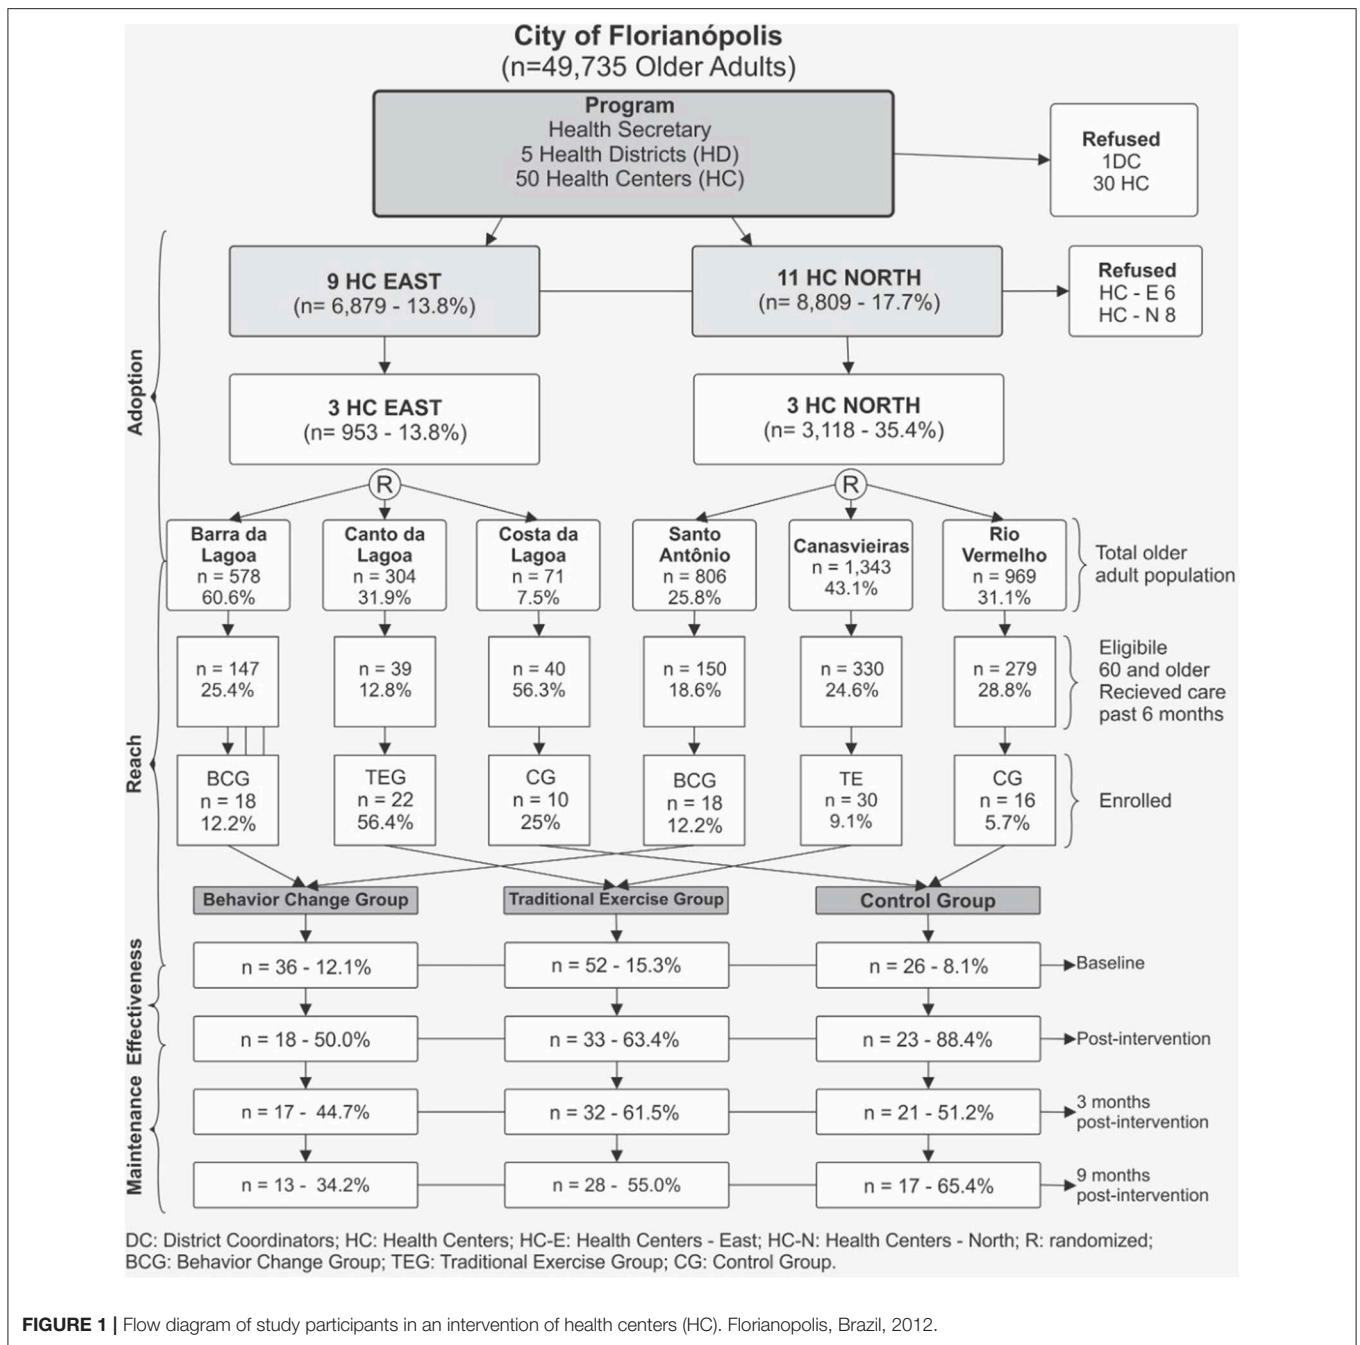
City of Florianópolis
(n=49,735 Older Adults)

Program
Health Secretary
5 Health Districts (HD)
50 Health Centers (HC)

Refused
1DC
30 HC

Adoption

9 HC EAST
(n= 6,879 - 13.8%)

11 HC NORTH
(n= 8,809 - 17.7%)

Refused
HC - E 6
HC - N 8

3 HC EAST
(n= 953 - 13.8%)

3 HC NORTH
(n= 3,118 - 35.4%)

R

R

Barra da Lagoa
n = 578
60.6%

Canto da Lagoa
n = 304
31.9%

Costa da Lagoa
n = 71
7.5%

Santo Antônio
n = 806
25.8%

Canasvieiras
n = 1,343
43.1%

Rio Vermelho
n = 969
31.1%

Total older adult population

Reach

n = 147
25.4%

n = 39
12.8%

n = 40
56.3%

n = 150
18.6%

n = 330
24.6%

n = 279
28.8%

Eligibile
60 and older
Recieved care past 6 months

BCG
n = 18
12.2%

TEG
n = 22
56.4%

CG
n = 10
25%

BCG
n = 18
12.2%

TE
n = 30
9.1%

CG
n = 16
5.7%

Enrolled

Behavior Change Group

Traditional Exercise Group

Control Group

Effectiveness

n = 36 - 12.1%

n = 52 - 15.3%

n = 26 - 8.1%

Baseline

n = 18 - 50.0%

n = 33 - 63.4%

n = 23 - 88.4%

Post-intervention

Maintenance

n = 17 - 44.7%

n = 32 - 61.5%

n = 21 - 51.2%

3 months post-intervention

n = 13 - 34.2%

n = 28 - 55.0%

n = 17 - 65.4%

9 months post-intervention

DC: District Coordinators; HC: Health Centers; HC-E: Health Centers - East; HC-N: Health Centers - North; R: randomized; BCG: Behavior Change Group; TEG: Traditional Exercise Group; CG: Control Group.

FIGURE 1 | Flow diagram of study participants in an intervention of health centers (HC). Florianopolis, Brazil, 2012.